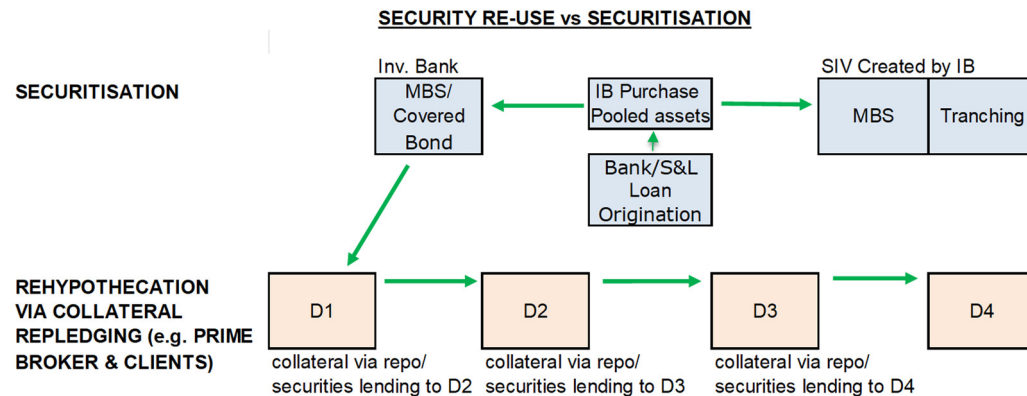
SECURITY RE-USE vs SECURITISATION

SECURITISATION

Inv. Bank

MBS/ Covered Bond

IB Purchase Pooled assets

SIV Created by IB

MBS

Tranching

Bank/S&L Loan Origination

REHYPOTHECATION VIA COLLATERAL REPLEDGING (e.g. PRIME BROKER & CLIENTS)

D1

collateral via repo/ securities lending to D2

D2

collateral via repo/ securities lending to D3

D3

collateral via repo/ securities lending to D4

D4